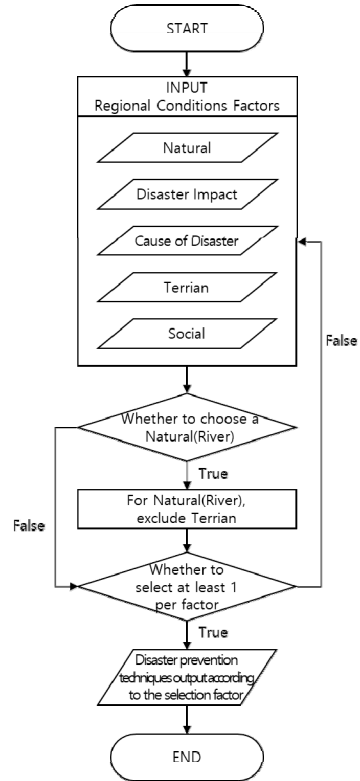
START

INPUT
Regional Conditions Factors

Natural

Disaster Impact

Cause of Disaster

Terrian

Social

False

Whether to choose a Natural(River)

True

For Natural(River), exclude Terrian

False

Whether to select at least 1 per factor

True

Disaster prevention techniques output according to the selection factor

END